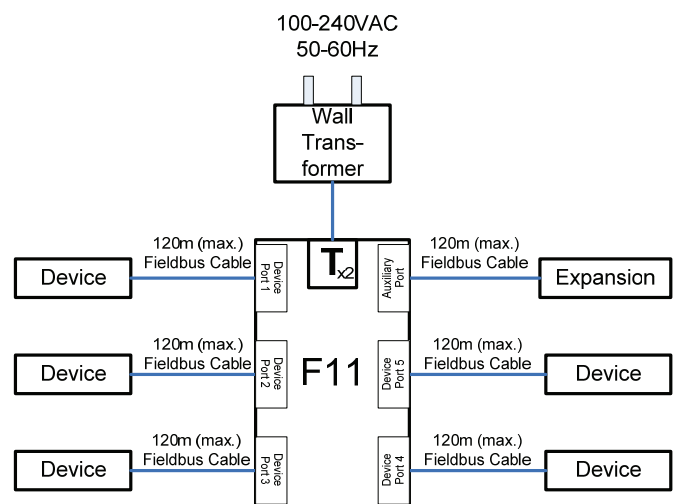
100-240VAC
50-60Hz

Wall
Trans-
former

120m (max.)
Fieldbus Cable

Device

Device Port 1

$T_{x2}$

Auxiliary Port

120m (max.)
Fieldbus Cable

Expansion

120m (max.)
Fieldbus Cable

Device

Device Port 2

F11

Device Port 5

120m (max.)
Fieldbus Cable

Device

120m (max.)
Fieldbus Cable

Device

Device Port 3

Device Port 4

120m (max.)
Fieldbus Cable

Device